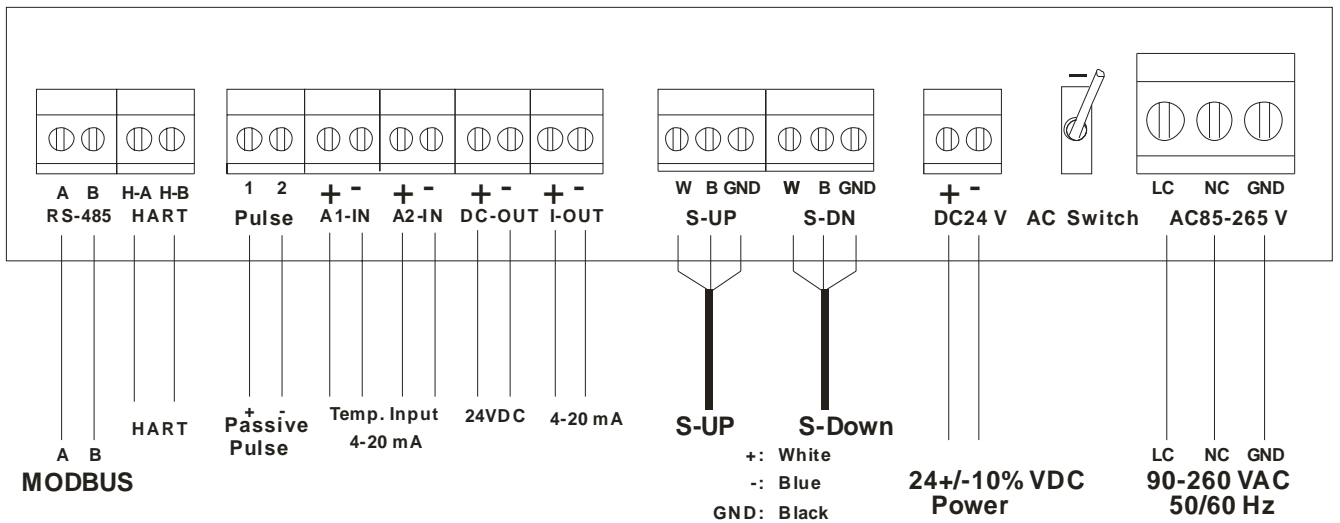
A B
RS-485

H-A H-B
HART

1 2
Pulse

+ -
A1-IN

+ -
A2-IN

+ -
DC-OUT

+ -
I-OUT

W B GND
S-UP

W B GND
S-DN

+ -
DC24 V

AC Switch

LC NC GND
AC85-265 V

A B
MODBUS

HART

+ -
Passive
Pulse

Temp. Input
4-20 mA

24VDC

4-20 mA

S-UP

S-Down

+: White
-: Blue
GND: Black

24+/-10% VDC
Power

LC NC GND
90-260 VAC
50/60 Hz